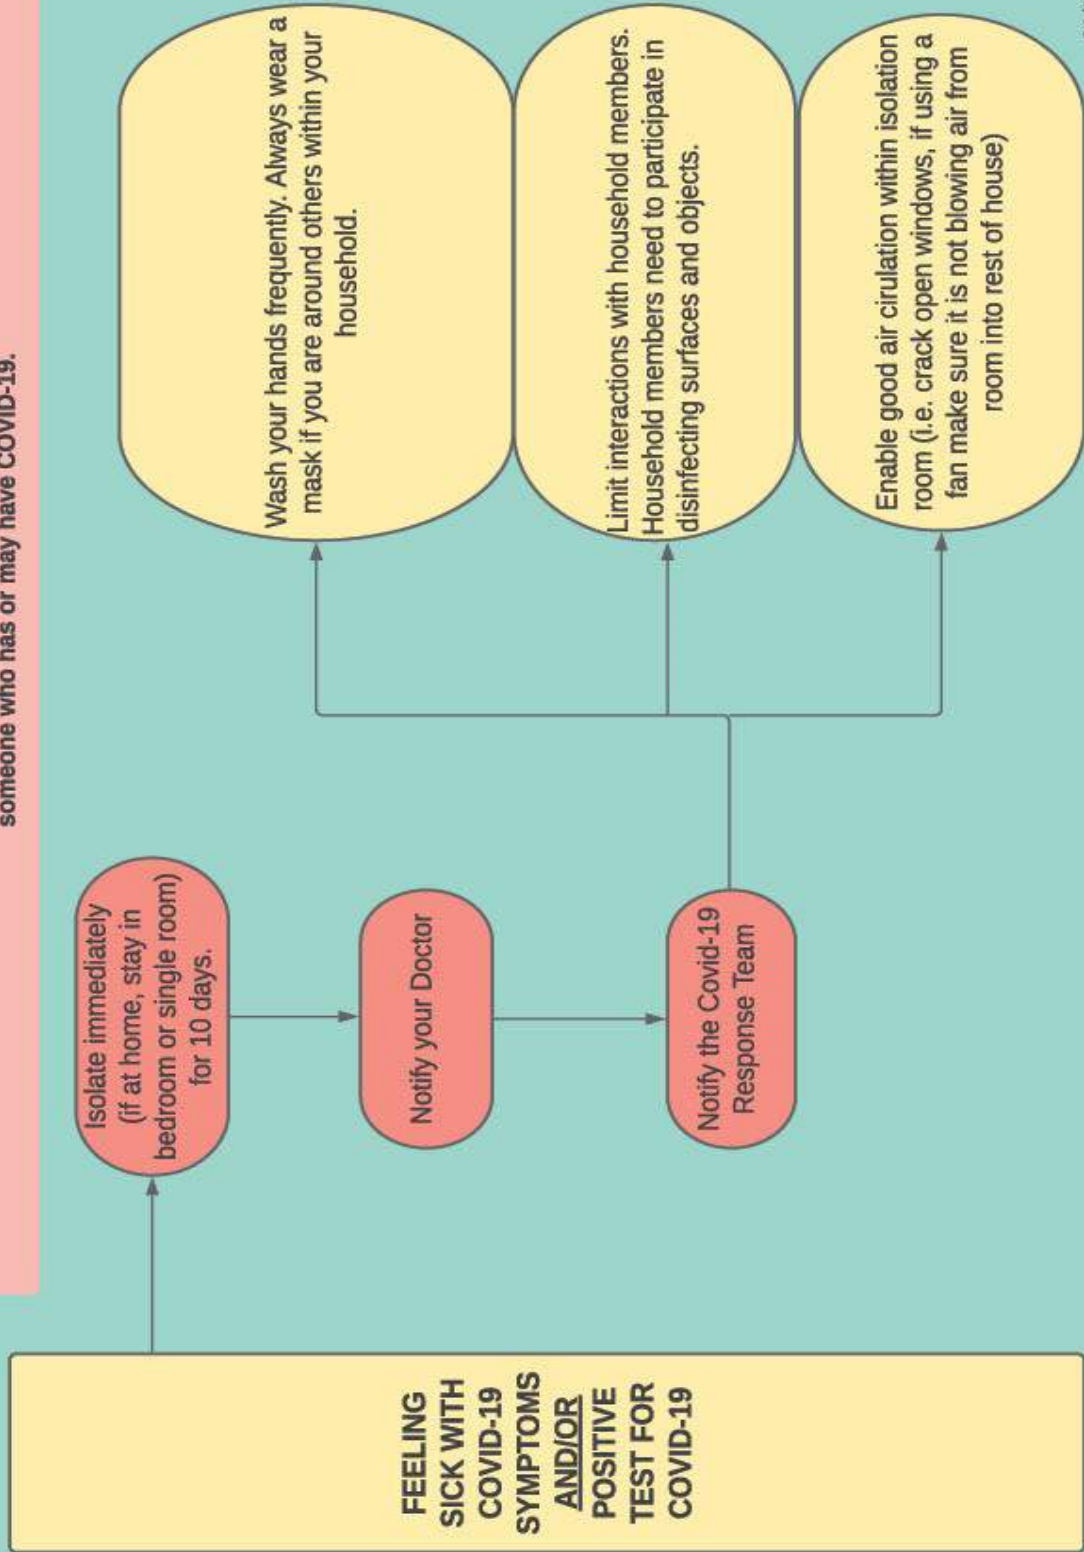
someone who has or may have COVID-19.

FEELING SICK WITH COVID-19 SYMPTOMS AND/OR POSITIVE TEST FOR COVID-19

Isolate immediately (if at home, stay in bedroom or single room) for 10 days.

Notify your Doctor

Notify the Covid-19 Response Team

Wash your hands frequently. Always wear a mask if you are around others within your household.

Limit interactions with household members. Household members need to participate in disinfecting surfaces and objects.

Enable good air cirulation within isolation room (i.e. crack open windows, if using a fan make sure it is not blowing air from room into rest of house)